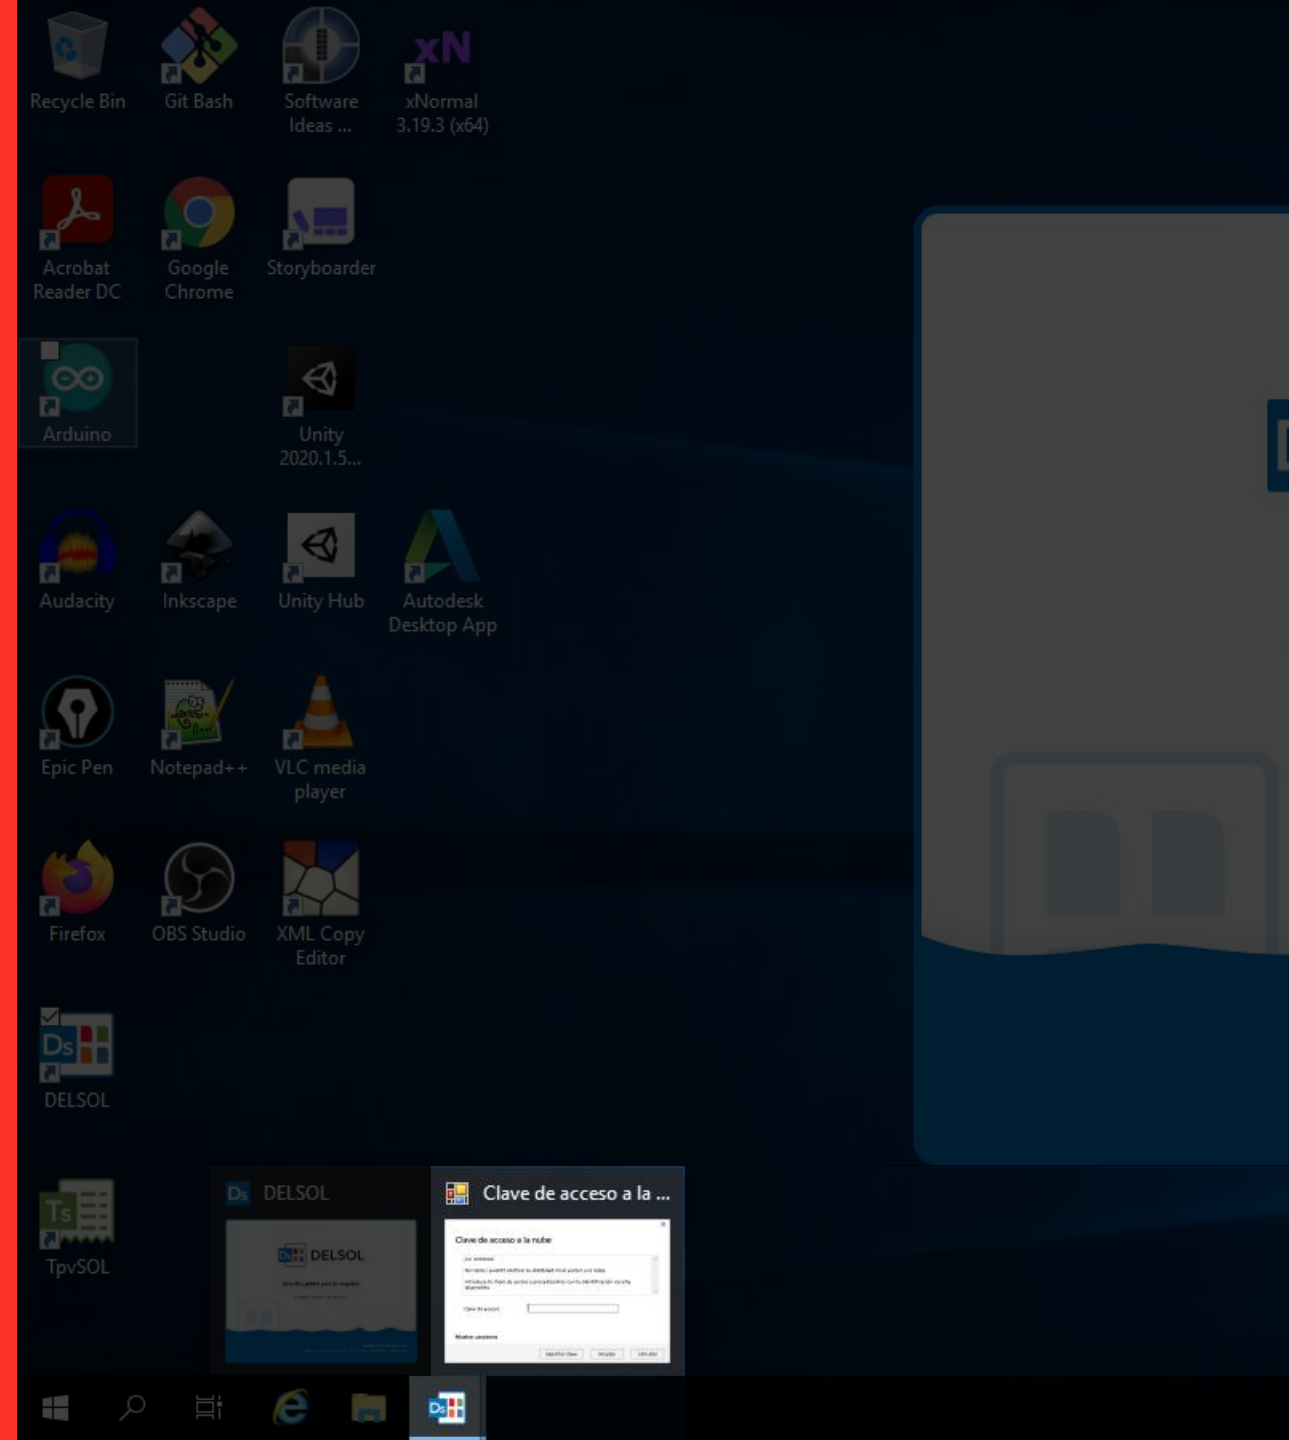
Recycle Bin

Git Bash

Software Ideas ...

xNormal 3.19.3 (x64)

Acrobat Reader DC

Google Chrome

Storyboarder

Arduino

Unity 2020.1.5...

Audacity

Inkscape

Unity Hub

Autodesk Desktop App

Epic Pen

Notepad++

VLC media player

Firefox

OBS Studio

XML Copy Editor

DELSOL

TpvSOL

DELSOL

DELSOL

Clave de acceso a la ...

Clave de acceso a la nube

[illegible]